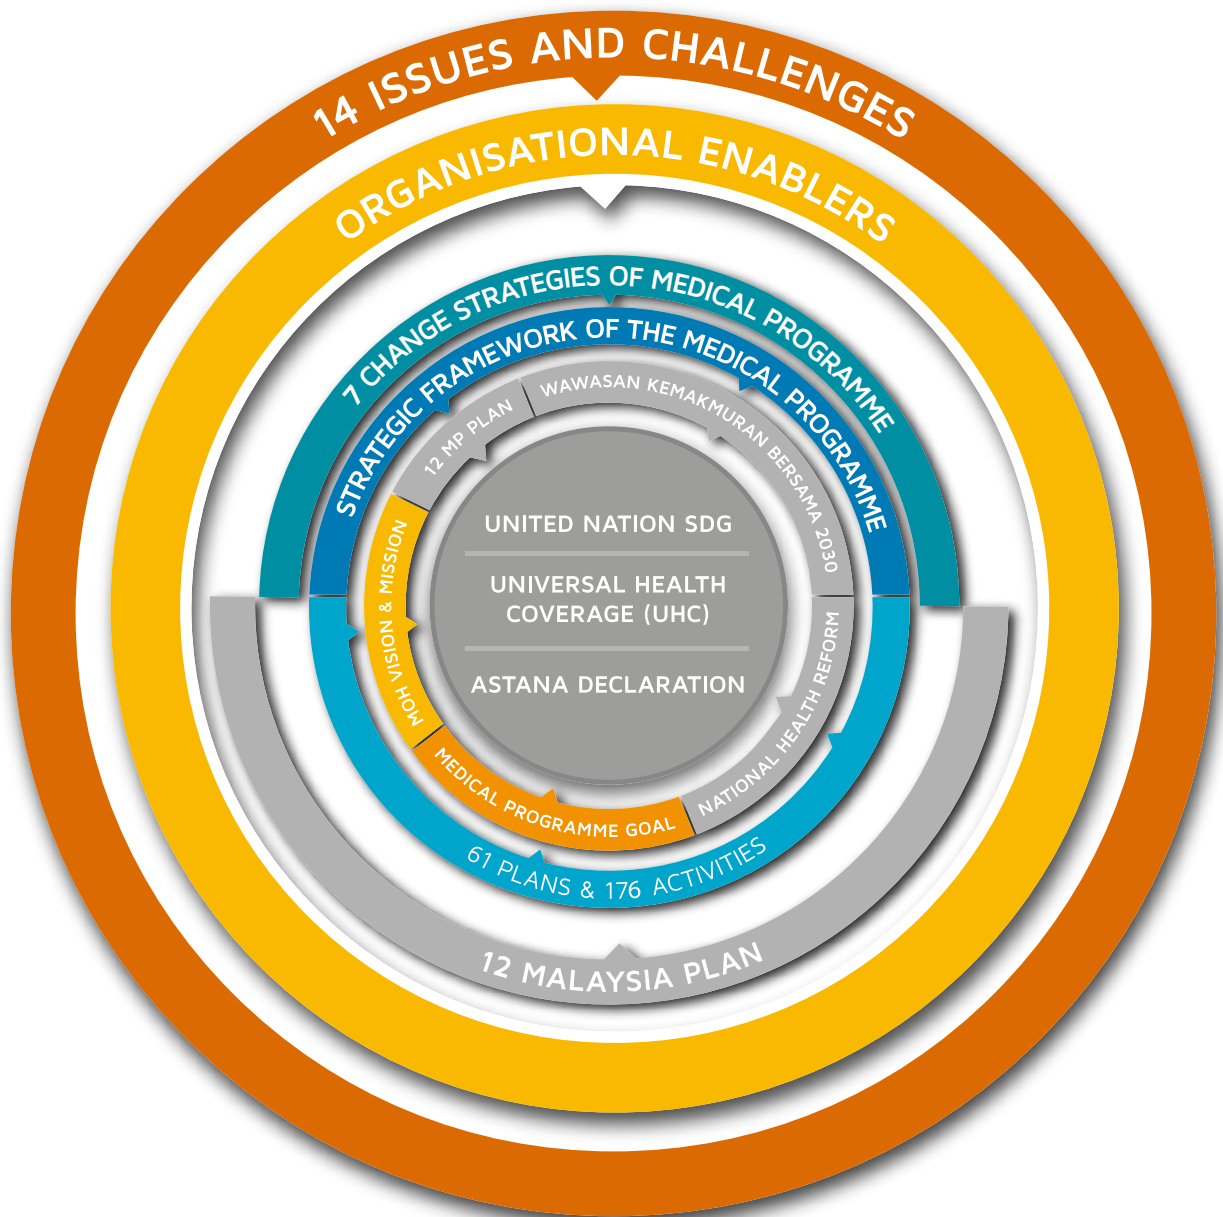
14 ISSUES AND CHALLENGES

ORGANISATIONAL ENABLERS

7 CHANGE STRATEGIES OF MEDICAL PROGRAMME

STRATEGIC FRAMEWORK OF THE MEDICAL PROGRAMME

12 MP PLAN

WAWASAN KEMAKMURAN BERSAMA 2030

MOH VISION & MISSION

UNITED NATION SDG

UNIVERSAL HEALTH COVERAGE (UHC)

ASTANA DECLARATION

NATIONAL HEALTH REFORM

MEDICAL PROGRAMME GOAL

61 PLANS & 176 ACTIVITIES

12 MALAYSIA PLAN